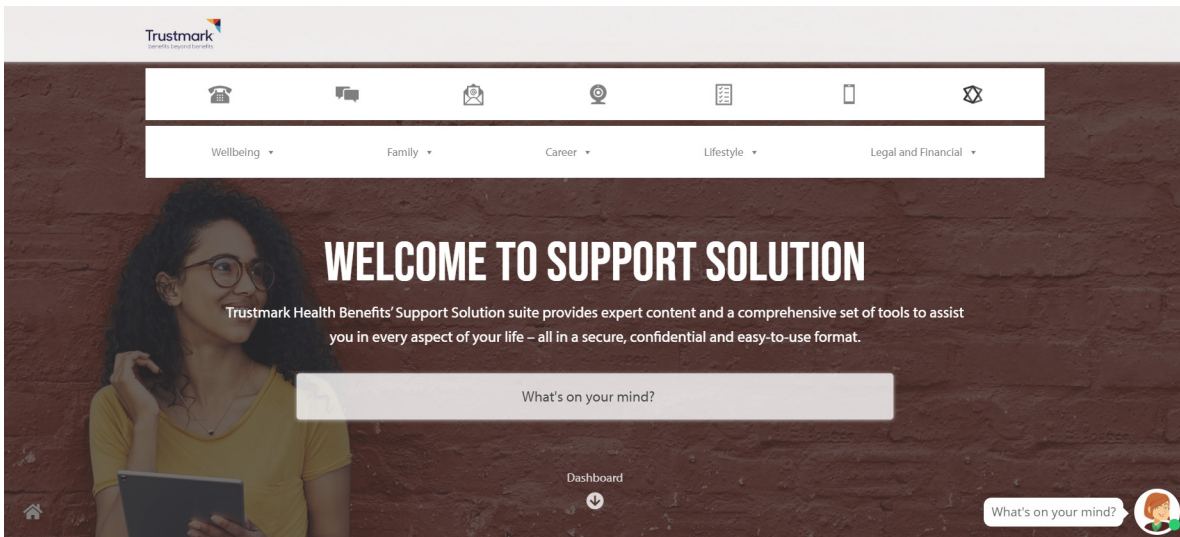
Trustmark
benefits beyond benefits

Wellbeing ▾ Family ▾ Career ▾ Lifestyle ▾ Legal and Financial ▾

WELCOME TO SUPPORT SOLUTION

Trustmark Health Benefits' Support Solution suite provides expert content and a comprehensive set of tools to assist you in every aspect of your life – all in a secure, confidential and easy-to-use format.

What's on your mind?

Dashboard

What's on your mind?